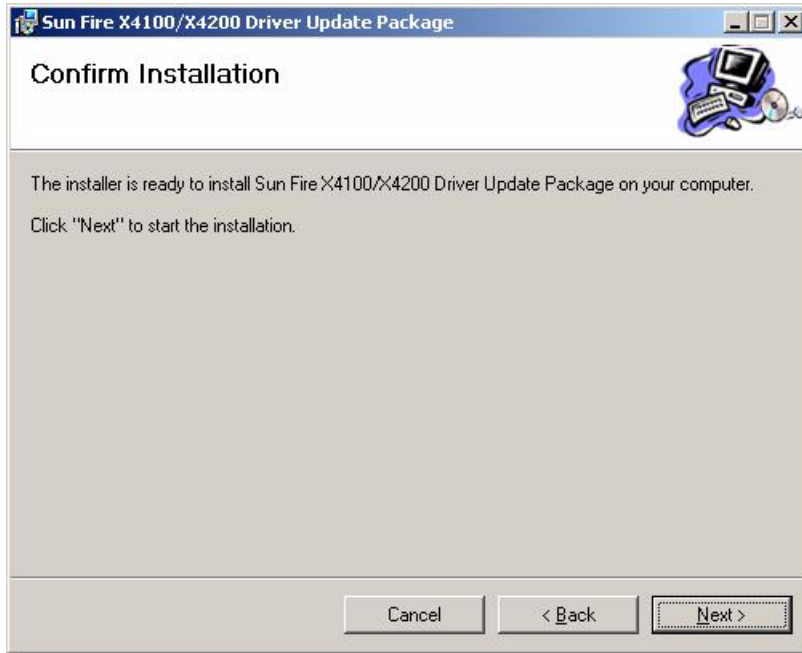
Sun Fire X4100/X4200 Driver Update Package

Confirm Installation

The installer is ready to install Sun Fire X4100/X4200 Driver Update Package on your computer.

Click "Next" to start the installation.

Cancel

< Back

Next >